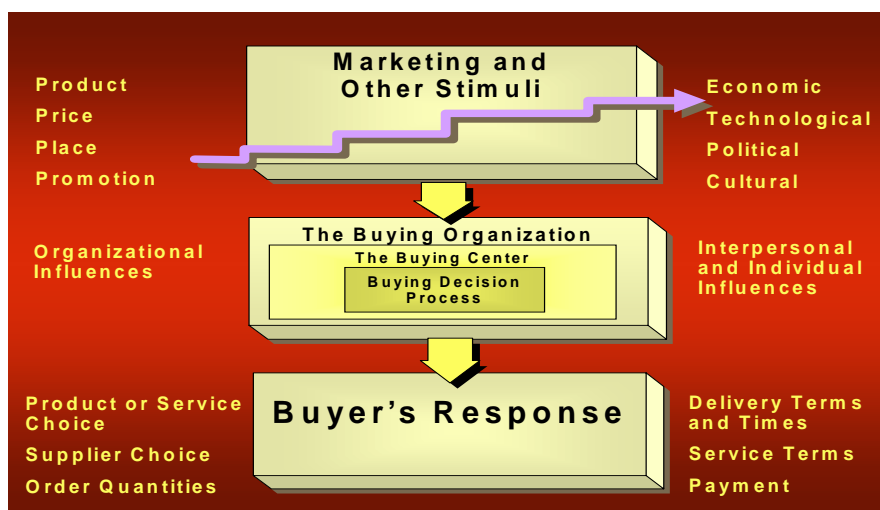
Product
Price
Place
Promotion

Marketing and Other Stimuli

Economic
Technological
Political
Cultural

Organizational Influences

The Buying Organization
The Buying Center
Buying Decision Process

Interpersonal and Individual Influences

Product or Service Choice
Supplier Choice
Order Quantities

Buyer's Response

Delivery Terms and Times
Service Terms
Payment